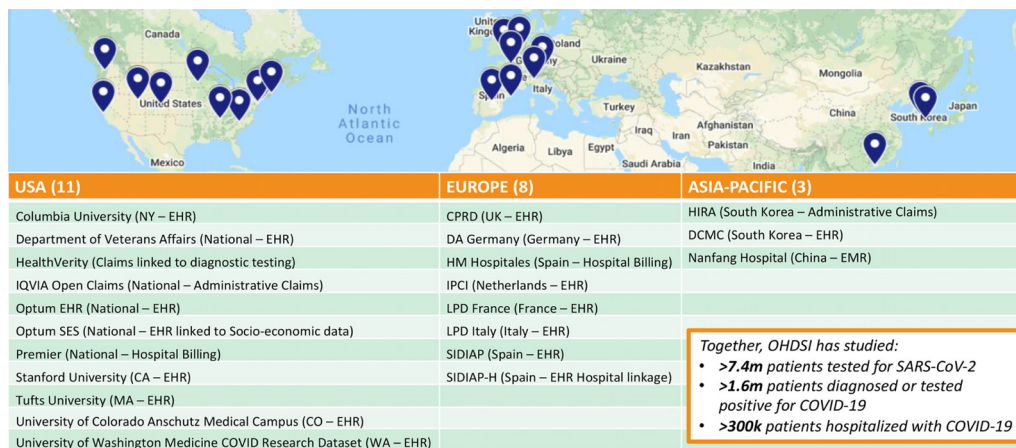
Canada
United States
Mexico
North Atlantic Ocean
United Kingdom
Poland
Germany
Ukraine
Kazakhstan
Mongolia
Spain
Italy
Turkey
Algeria
Libya
Egypt
Iraq
Iran
Afghanistan
Pakistan
Saudi Arabia
India
China
South Korea
Japan

| USA (11) | EUROPE (8) | ASIA-PACIFIC (3) |
|---|---|---|
| Columbia University (NY – EHR) | CPRD (UK – EHR) | HIRA (South Korea – Administrative Claims) |
| Department of Veterans Affairs (National – EHR) | DA Germany (Germany – EHR) | DCMC (South Korea – EHR) |
| HealthVerity (Claims linked to diagnostic testing) | HM Hospitales (Spain – Hospital Billing) | Nanfang Hospital (China – EMR) |
| IQVIA Open Claims (National – Administrative Claims) | IPCI (Netherlands – EHR) | |
| Optum EHR (National – EHR) | LPD France (France – EHR) | |
| Optum SES (National – EHR linked to Socio-economic data) | LPD Italy (Italy – EHR) | |
| Premier (National – Hospital Billing) | SIDIAP (Spain – EHR) | |
| Stanford University (CA – EHR) | SIDIAP-H (Spain – EHR Hospital linkage) | |
| Tufts University (MA – EHR) | | |
| University of Colorado Anschutz Medical Campus (CO – EHR) | | |
| University of Washington Medicine COVID Research Dataset (WA – EHR) | | |

Together, OHDSI has studied:
• >7.4m patients tested for SARS-CoV-2
• >1.6m patients diagnosed or tested positive for COVID-19
• >300k patients hospitalized with COVID-19